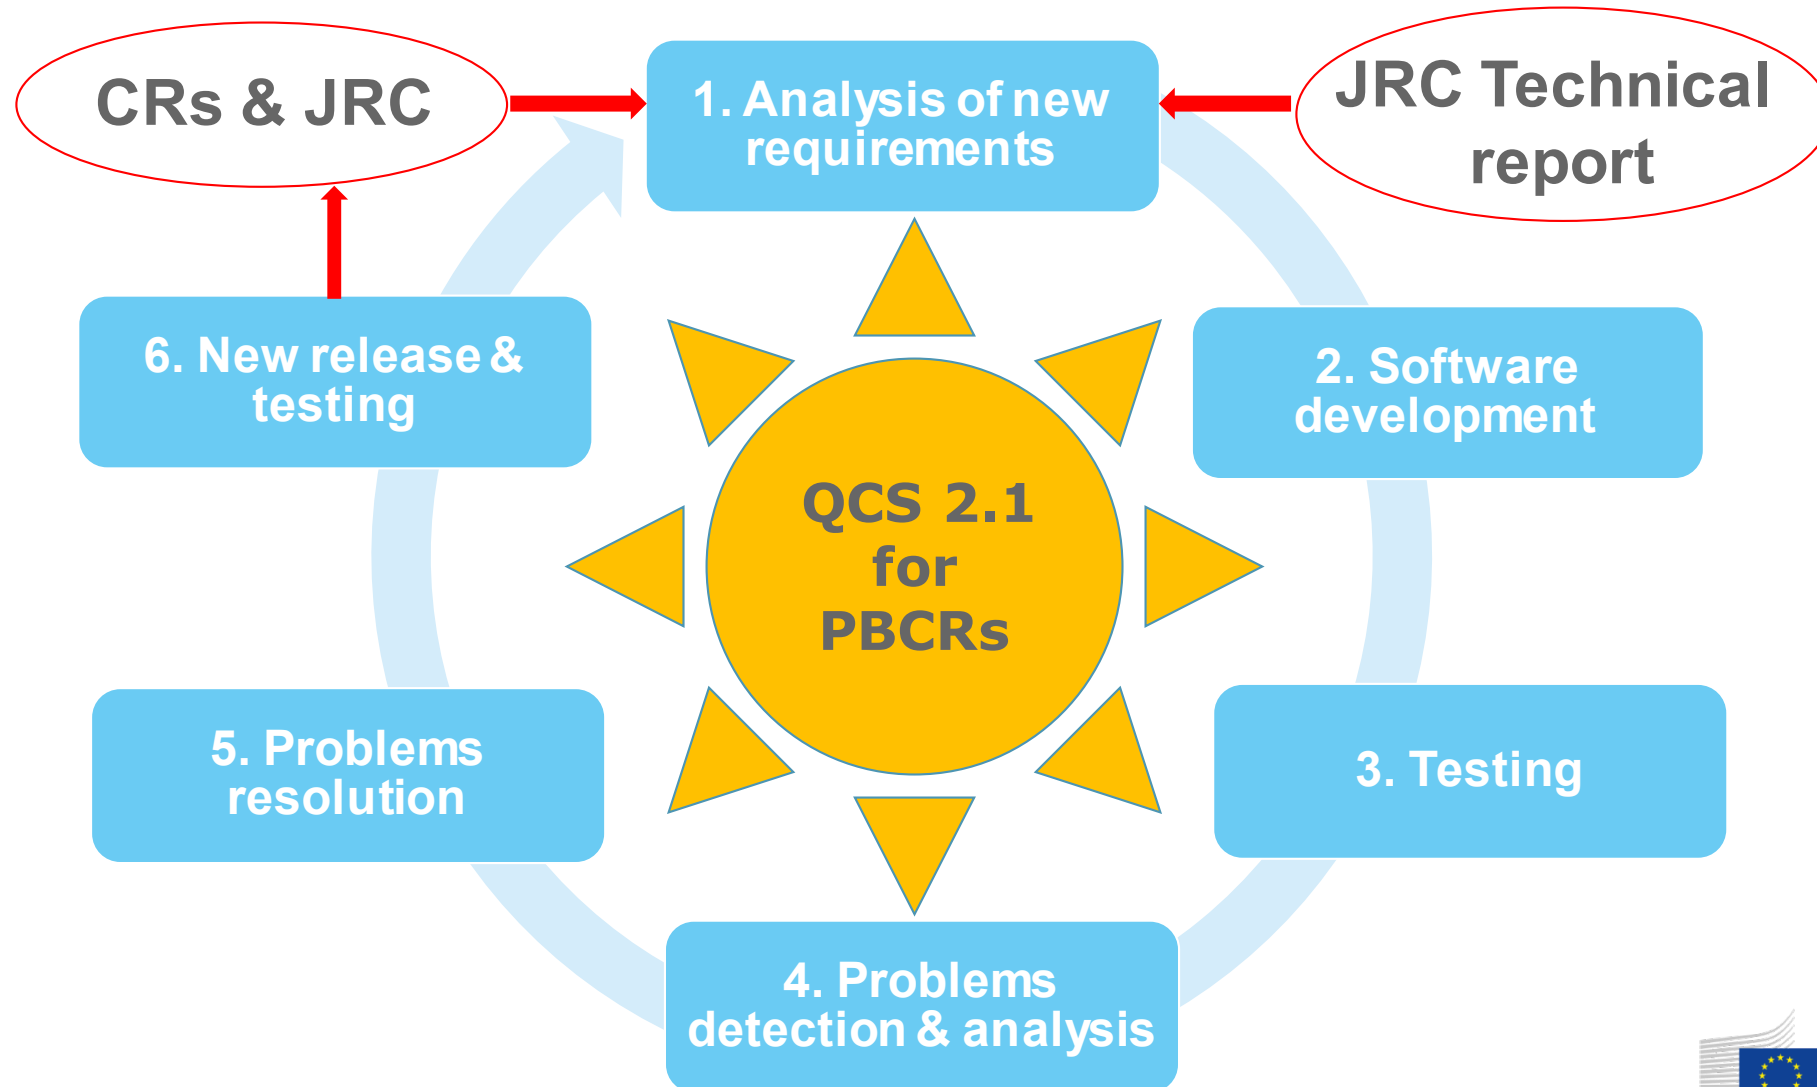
CRs & JRC

1. Analysis of new requirements

JRC Technical report

6. New release & testing

2. Software development

QCS 2.1 for PBCRs

5. Problems resolution

3. Testing

4. Problems detection & analysis